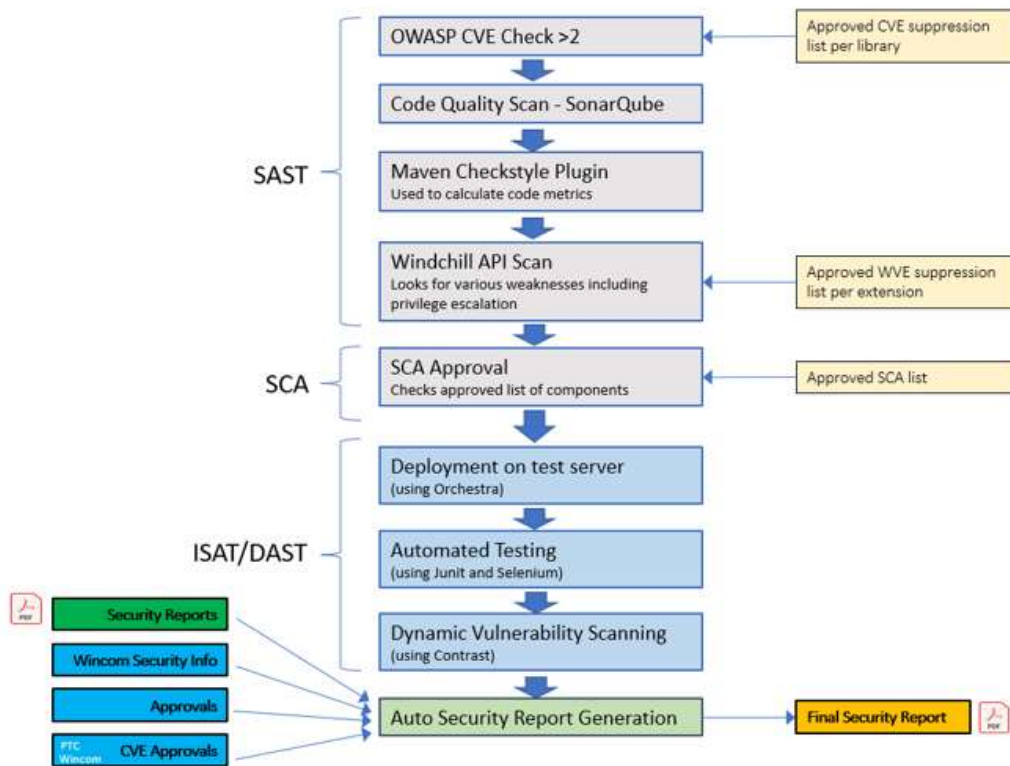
OWASP CVE Check >2

Approved CVE suppression list per library

Code Quality Scan - SonarQube

SAST

Maven Checkstyle Plugin
Used to calculate code metrics

Windchill API Scan
Looks for various weaknesses including privilege escalation

Approved WVE suppression list per extension

SCA

SCA Approval
Checks approved list of components

Approved SCA list

Deployment on test server
(using Orchestra)

ISAT/DAST

Automated Testing
(using Junit and Selenium)

Dynamic Vulnerability Scanning
(using Contrast)

PDF

Security Reports

Wincom Security Info

Approvals

PTC Wincom CVE Approvals

Auto Security Report Generation

Final Security Report

PDF